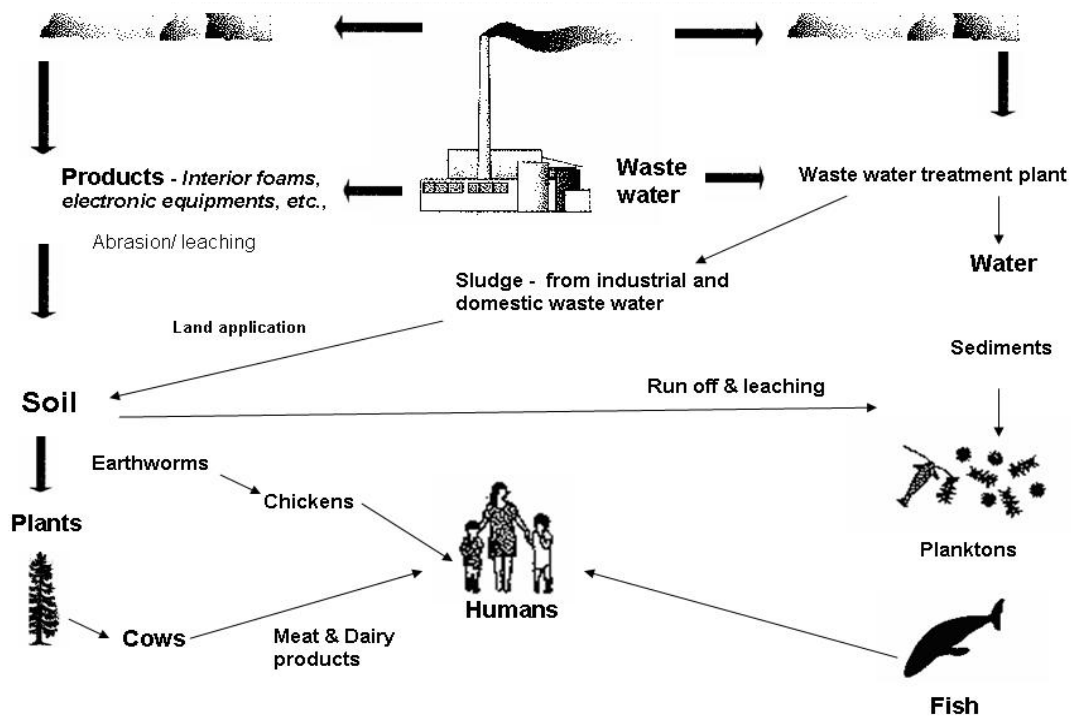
Products - *Interior foams, electronic equipments, etc.,*

Waste water

Waste water treatment plant

Abrasion/ leaching

Water

Sludge - from industrial and domestic waste water

Land application

Sediments

Soil

Run off & leaching

Earthworms

Chickens

Plants

Planktons

Humans

Cows

Meat & Dairy products

Fish